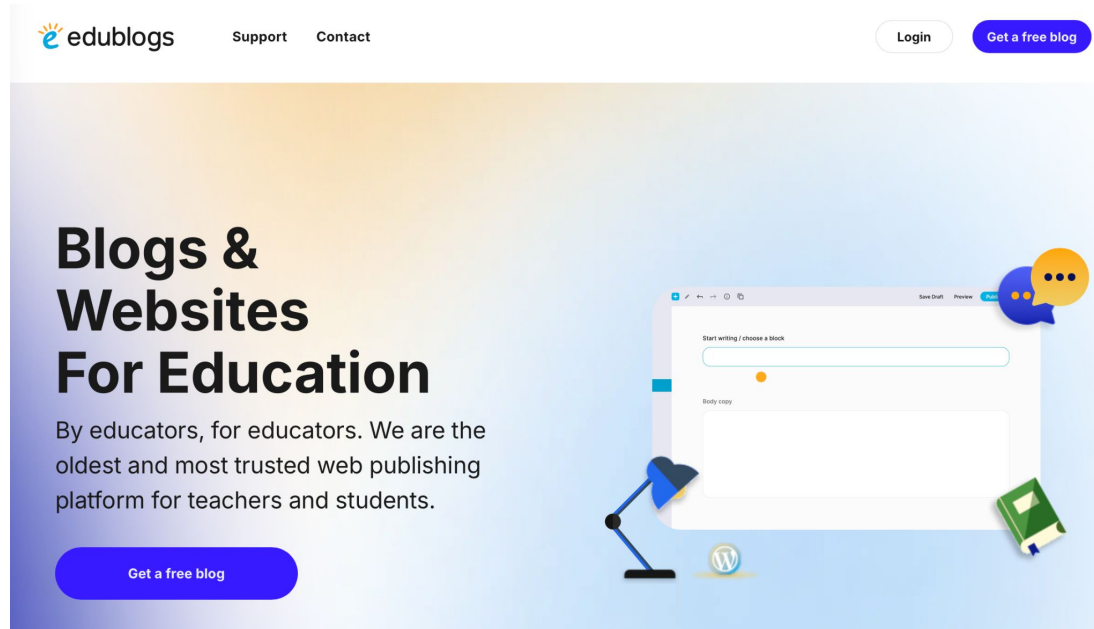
edublogs

Support Contact

Login

Get a free blog

Blogs & Websites For Education

By educators, for educators. We are the oldest and most trusted web publishing platform for teachers and students.

Get a free blog

Save Draft Preview Publi

Start writing / choose a block

Body copy